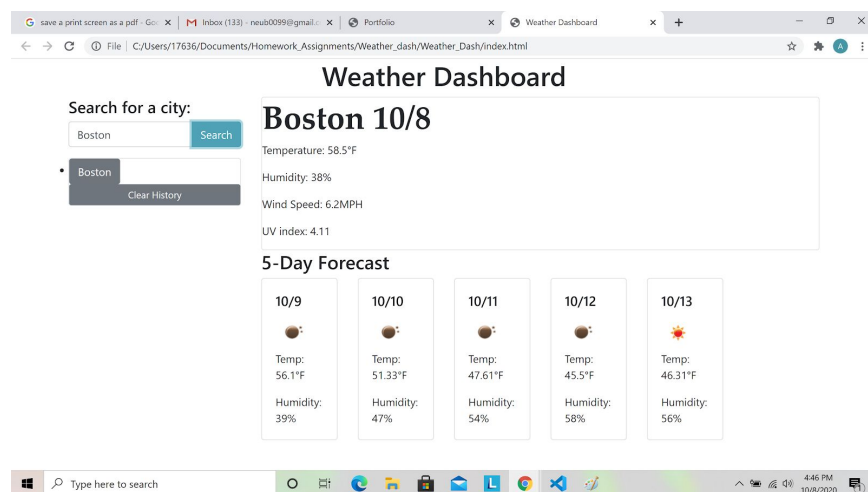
save a print screen as a pdf - Go | Inbox (133) - neub0099@gmail. | Portfolio | Weather Dashboard

File | C:/Users/17636/Documents/Homework_Assignments/Weather_dash/Weather_Dash/index.html

Weather Dashboard

Search for a city:

Boston

Search

Boston

Clear History

Boston 10/8

Temperature: 58.5°F

Humidity: 38%

Wind Speed: 6.2MPH

UV index: 4.11

5-Day Forecast

10/9

Temp: 56.1°F

Humidity: 39%

10/10

Temp: 51.33°F

Humidity: 47%

10/11

Temp: 47.61°F

Humidity: 54%

10/12

Temp: 45.5°F

Humidity: 58%

10/13

Temp: 46.31°F

Humidity: 56%

Type here to search

4:46 PM 10/8/2020